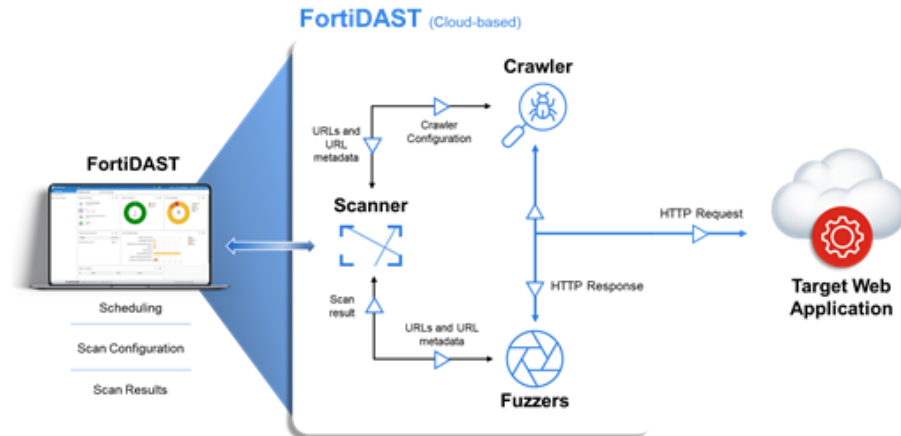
FortiDAST (Cloud-based)

FortiDAST

Scheduling

Scan Configuration

Scan Results

Crawler

URLs and URL metadata

Crawler Configuration

Scanner

HTTP Request

HTTP Response

Scan result

URLs and URL metadata

Fuzzers

Target Web Application